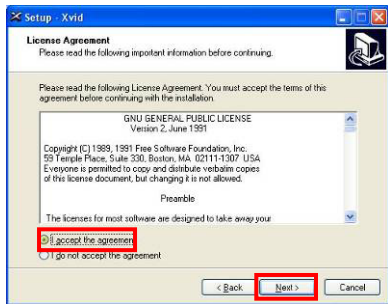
Setup - Xvid

License Agreement
Please read the following important information before continuing.

Please read the following License Agreement. You must accept the terms of this agreement before continuing with the installation.

GNU GENERAL PUBLIC LICENSE
Version 2, June 1991

Copyright (C) 1989, 1991 Free Software Foundation, Inc.
59 Temple Place, Suite 330, Boston, MA 02111-1307 USA
Everyone is permitted to copy and distribute verbatim copies of this license document, but changing it is not allowed.

Preamble

The licenses for most software are designed to take away your

I accept the agreemen

I do not accept the agreement

< Back

Next >

Cancel